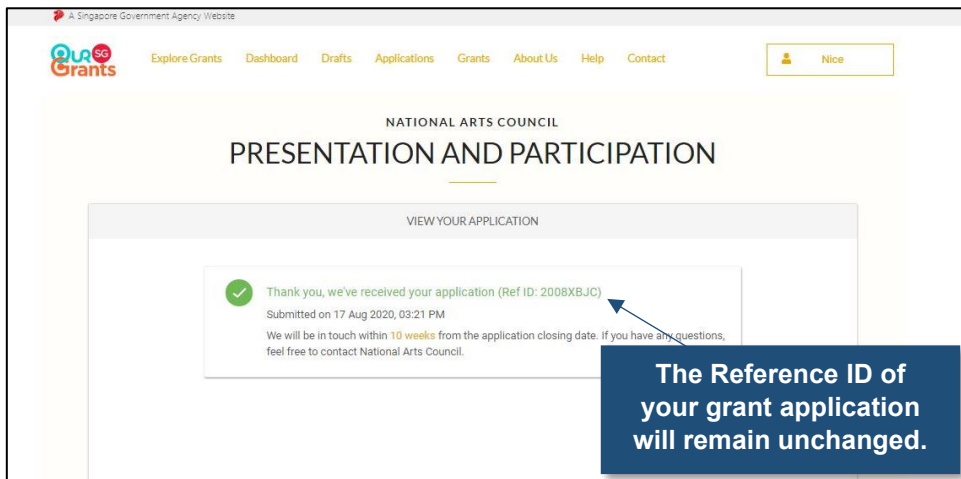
A Singapore Government Agency Website

Our SG Grants

Explore Grants Dashboard Drafts Applications Grants About Us Help Contact

Nice

NATIONAL ARTS COUNCIL

PRESENTATION AND PARTICIPATION

VIEW YOUR APPLICATION

Thank you, we've received your application (Ref ID: 2008XBJC)

Submitted on 17 Aug 2020, 03:21 PM

We will be in touch within 10 weeks from the application closing date. If you have any questions, feel free to contact National Arts Council.

The Reference ID of your grant application will remain unchanged.